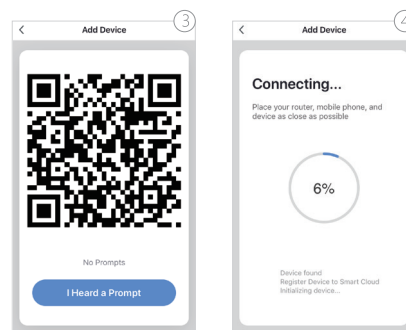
<
Add Device
③

No Prompts

I Heard a Prompt

<
Add Device
④

Connecting...

Place your router, mobile phone, and device as close as possible

6%

Device found
Register Device to Smart Cloud
Initializing device...